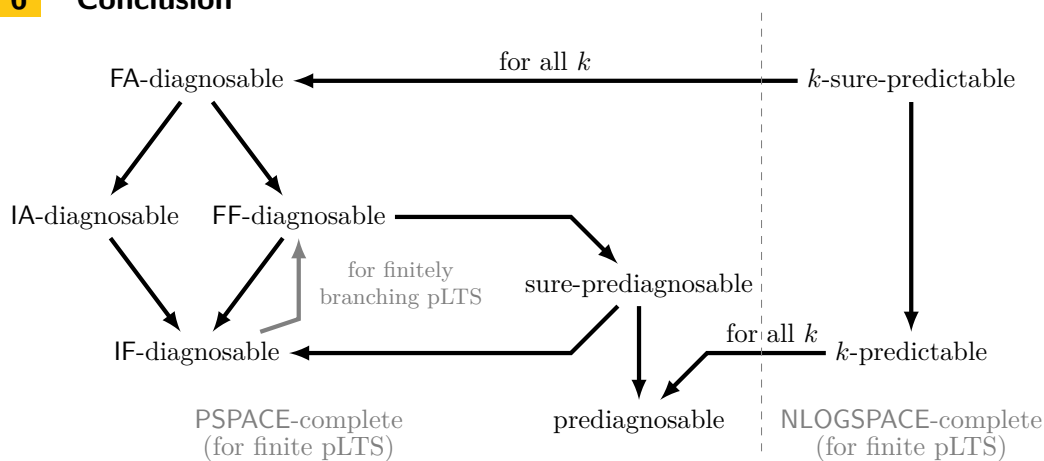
6 Conclusion

for all $k$

FA-diagnosable

$k$-sure-predictable

IA-diagnosable

FF-diagnosable

for finitely branching pLTS

sure-prediagnosable

IF-diagnosable

for all $k$

$k$-predictable

prediagnosable

PSPACE-complete (for finite pLTS)

NLOGSPACE-complete (for finite pLTS)